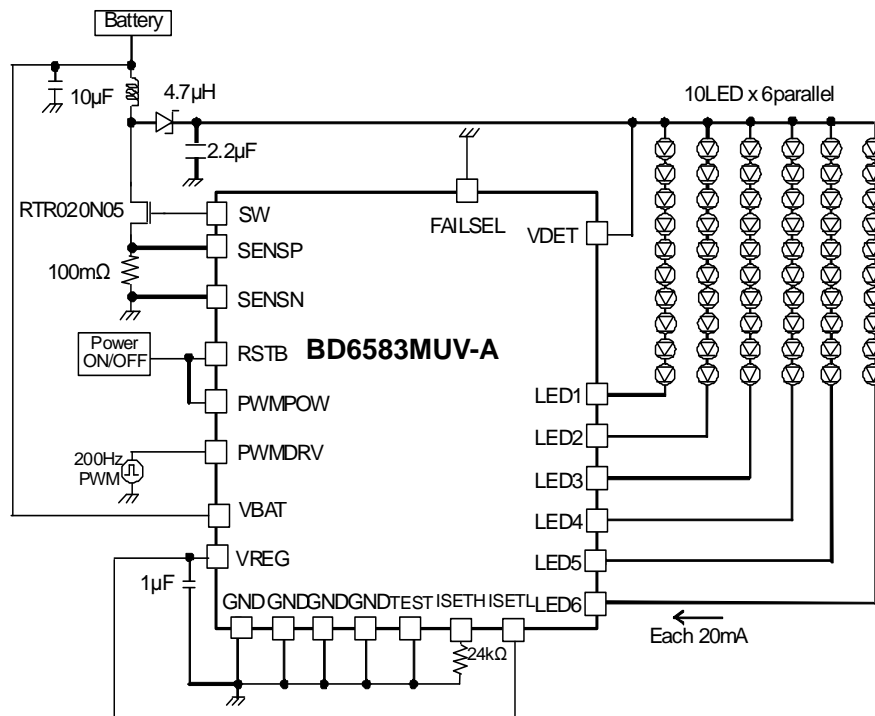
Battery

10µF

4.7µH

10LED x 6parallel

2.2µF

RTR020N05

SW

FAILSEL

VDET

SENSP

100mΩ

SENSN

Power ON/OFF

RSTB

BD6583MUV-A

PWMPOW

LED1

LED2

PWMDRV

200Hz PWM

LED3

VBAT

LED4

VREG

LED5

1µF

GND GND GND GND TEST ISETH ISETL

LED6

24kΩ

Each 20mA